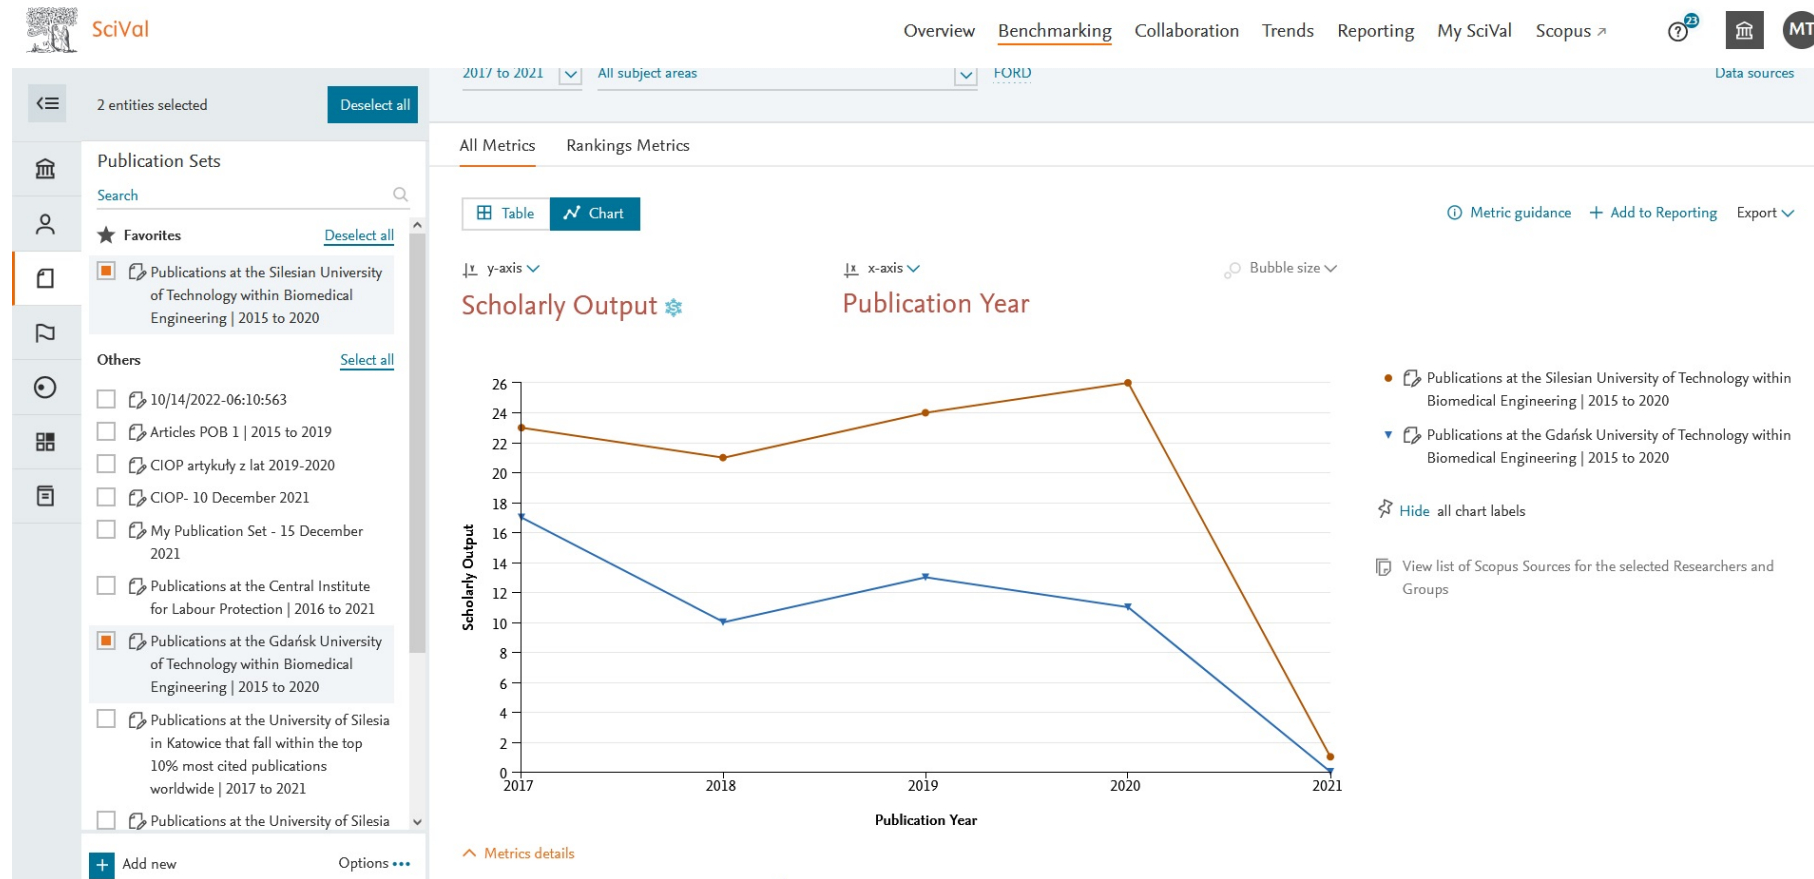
SciVal

Overview Benchmarking Collaboration Trends Reporting My SciVal Scopus ↗

23

MT

2017 to 2021 All subject areas FORD Data sources

2 entities selected Deselect all

Publication Sets

Search

Favorites Deselect all

Publications at the Silesian University of Technology within Biomedical Engineering | 2015 to 2020

Others Select all

10/14/2022-06:10:563

Articles POB 1 | 2015 to 2019

CIOP artykuły z lat 2019-2020

CIOP- 10 December 2021

My Publication Set - 15 December 2021

Publications at the Central Institute for Labour Protection | 2016 to 2021

Publications at the Gdańsk University of Technology within Biomedical Engineering | 2015 to 2020

Publications at the University of Silesia in Katowice that fall within the top 10% most cited publications worldwide | 2017 to 2021

Publications at the University of Silesia

Add new Options •••

All Metrics Rankings Metrics

Table Chart

Metric guidance + Add to Reporting Export

y-axis x-axis Bubble size

Scholarly Output Publication Year

26
24
22
20
18
16
14
12
10
8
6
4
2
0

Scholarly Output

2017 2018 2019 2020 2021

Publication Year

Publications at the Silesian University of Technology within Biomedical Engineering | 2015 to 2020

Publications at the Gdańsk University of Technology within Biomedical Engineering | 2015 to 2020

Hide all chart labels

View list of Scopus Sources for the selected Researchers and Groups

Metrics details